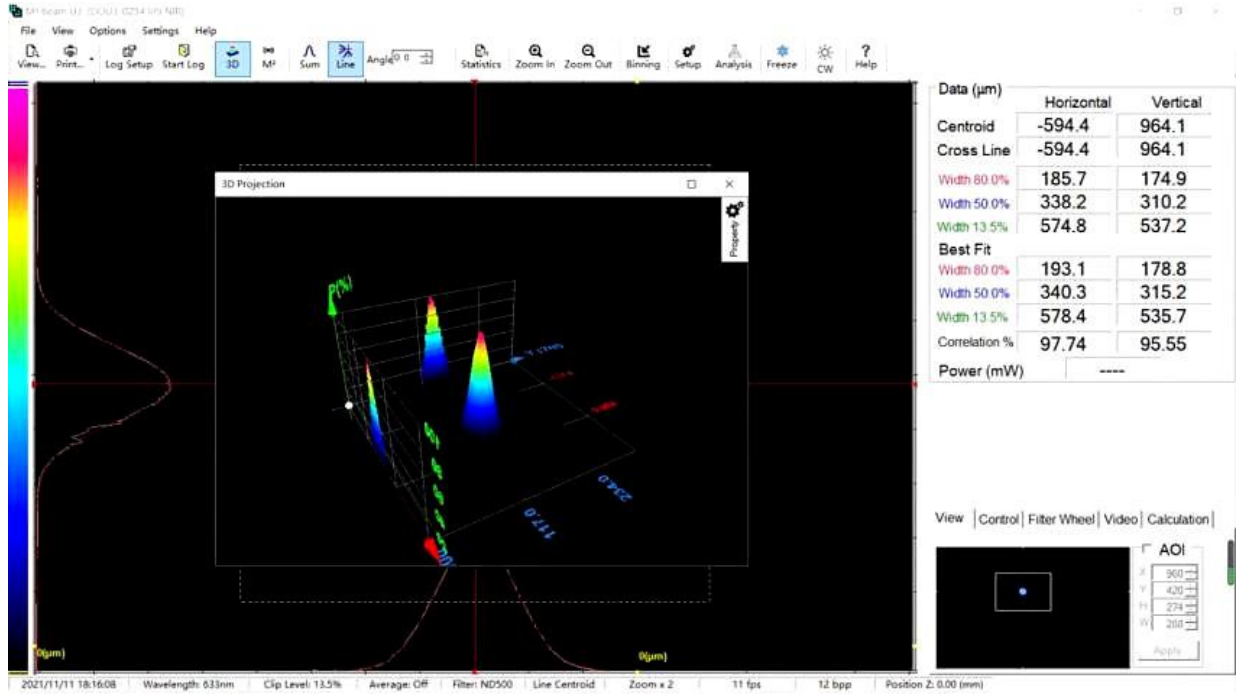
File View Options Settings Help

View... Print... Log Setup Start Log 3D M² Sum Line Angle 0.0 Statistics Zoom In Zoom Out Binning Setup Analysis Freeze CW Help

3D Projection

Property

P(%)

117.0

234.0

0(μm)

0(μm)

| Data (μm) | Horizontal | Vertical |
|---|---|---|
| Centroid | -594.4 | 964.1 |
| Cross Line | -594.4 | 964.1 |
| Width 80.0% | 185.7 | 174.9 |
| Width 50.0% | 338.2 | 310.2 |
| Width 13.5% | 574.8 | 537.2 |
| Best Fit | | |
| Width 80.0% | 193.1 | 178.8 |
| Width 50.0% | 340.3 | 315.2 |
| Width 13.5% | 578.4 | 535.7 |
| Correlation % | 97.74 | 95.55 |
| Power (mW) | ---- | |

View | Control | Filter Wheel | Video | Calculation

AOI
X 960
Y 420
H 274
W 200
Apply

2021/11/11 18:16:08 | Wavelength: 633nm | Clip Level: 13.5% | Average: Off | Filter: ND500 | Line Centroid | Zoom x 2 | 11 fps | 12 bpp | Position Z: 0.00 (mm)